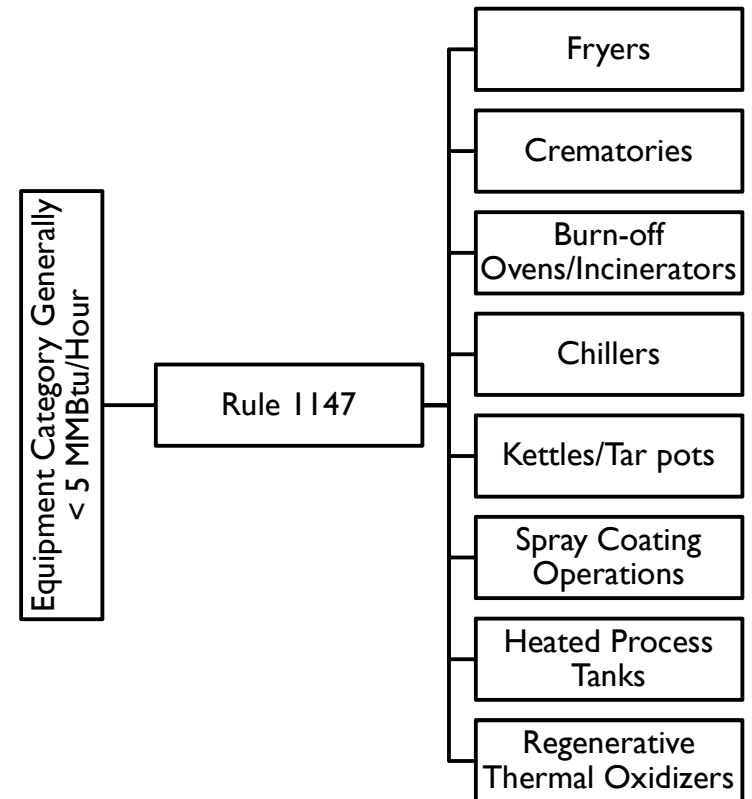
Equipment Category Generally < 5 MMBtu/Hour

Rule 1147

Fryers

Crematories

Burn-off Ovens/Incinerators

Chillers

Kettles/Tar pots

Spray Coating Operations

Heated Process Tanks

Regenerative Thermal Oxidizers